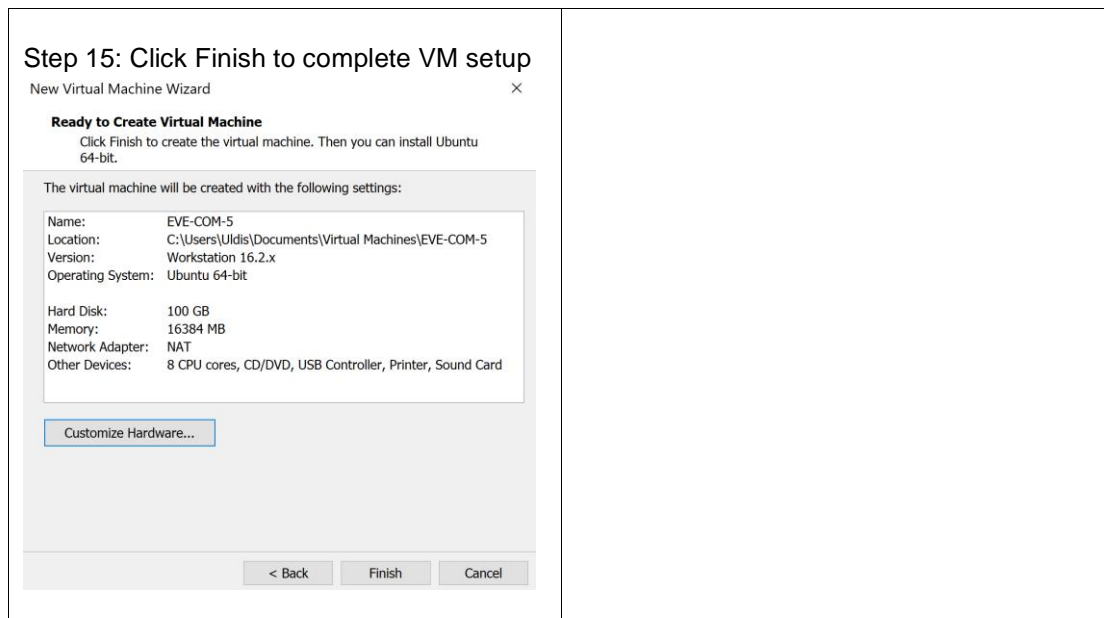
Step 15: Click Finish to complete VM setup

New Virtual Machine Wizard ×

**Ready to Create Virtual Machine**
Click Finish to create the virtual machine. Then you can install Ubuntu 64-bit.

The virtual machine will be created with the following settings:

| | |
|---|---|
| Name: | EVE-COM-5 |
| Location: | C:\Users\Uldis\Documents\Virtual Machines\EVE-COM-5 |
| Version: | Workstation 16.2.x |
| Operating System: | Ubuntu 64-bit |
| Hard Disk: | 100 GB |
| Memory: | 16384 MB |
| Network Adapter: | NAT |
| Other Devices: | 8 CPU cores, CD/DVD, USB Controller, Printer, Sound Card |

Customize Hardware...

< Back Finish Cancel